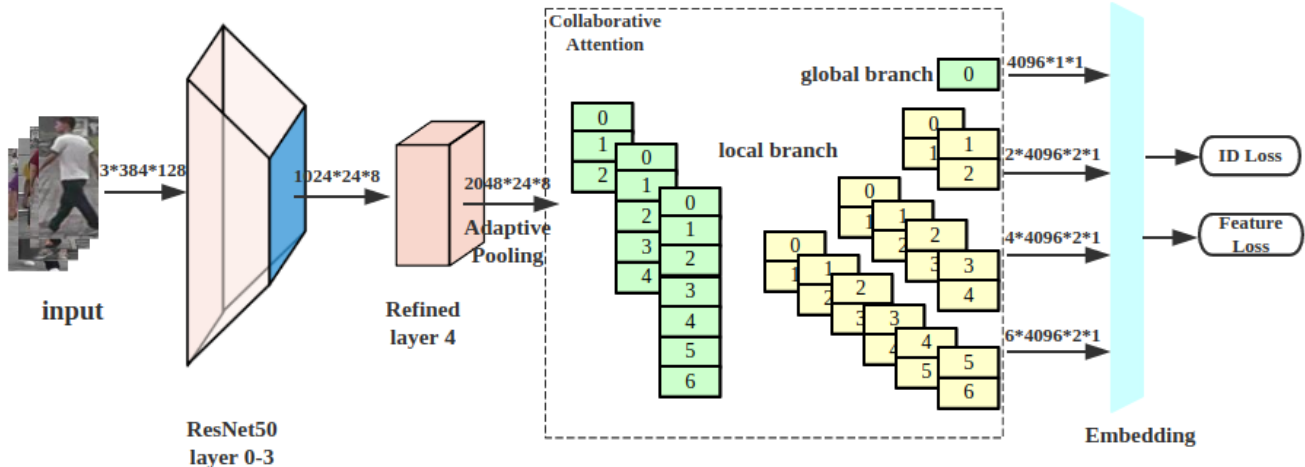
input

3*384*128

ResNet50
layer 0-3

1024*24*8

Refined
layer 4

2048*24*8

Adaptive
Pooling

Collaborative
Attention

global branch

0

local branch

0
1
2

0
1
2
3
4

0
1
2
3
4
5
6

0
1
1
2

0
1
1
2
2
3
3
4

0
1
1
2
2
3
3
4
4
5
5
6

4096*1*1

2*4096*2*1

4*4096*2*1

6*4096*2*1

Embedding

ID Loss

Feature
Loss